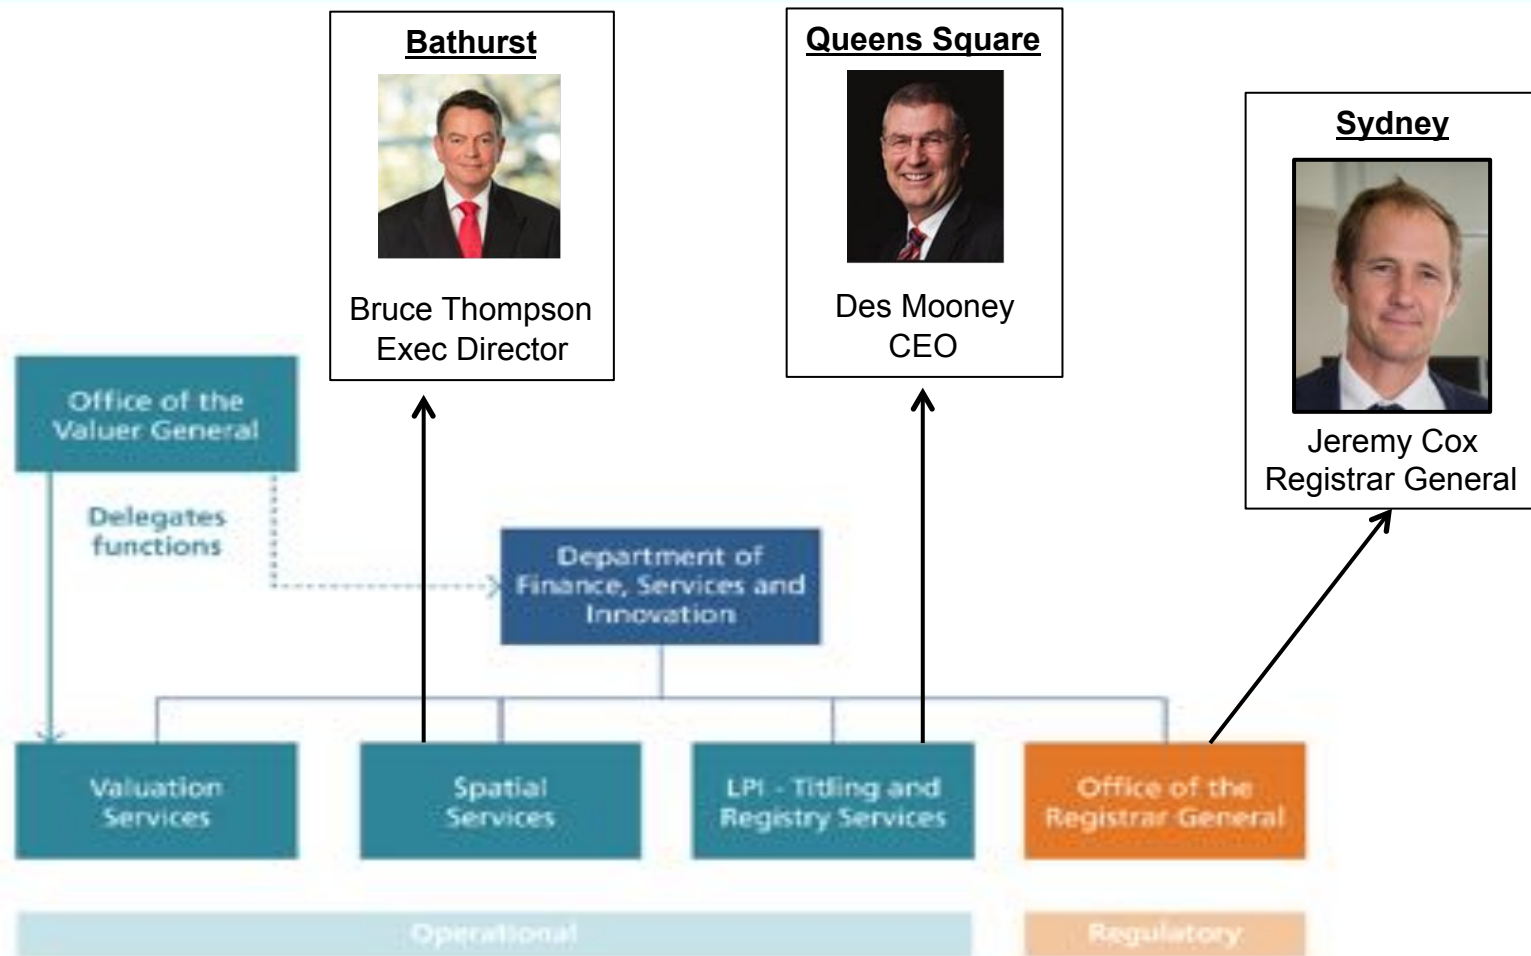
Bathurst

Bruce Thompson
Exec Director

Queens Square

Des Mooney
CEO

Sydney

Jeremy Cox
Registrar General

Office of the Valuer General

Delegates functions

Department of Finance, Services and Innovation

Valuation Services

Spatial Services

LPI - Titling and Registry Services

Office of the Registrar General

Operational

Regulatory